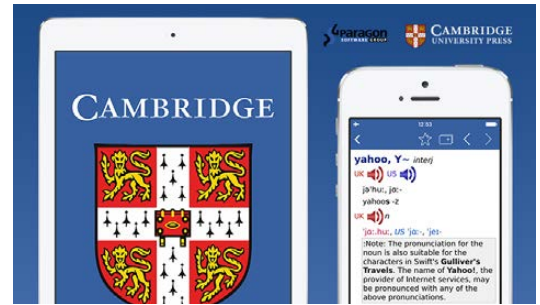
Paragon SOFTWARE GROUP

CAMBRIDGE UNIVERSITY PRESS

CAMBRIDGE

12:53

yahoo, Y~ interj

UK US

ja:'hu:, ja:-

yahoos -z

UK n

'ja:.hu:, US 'ja:-, 'jeɪ-

:Note: The pronunciation for the noun is also suitable for the characters in Swift's Gulliver's Travels. The name of Yahoo!, the provider of Internet services, may be pronounced with any of the above pronunciations.